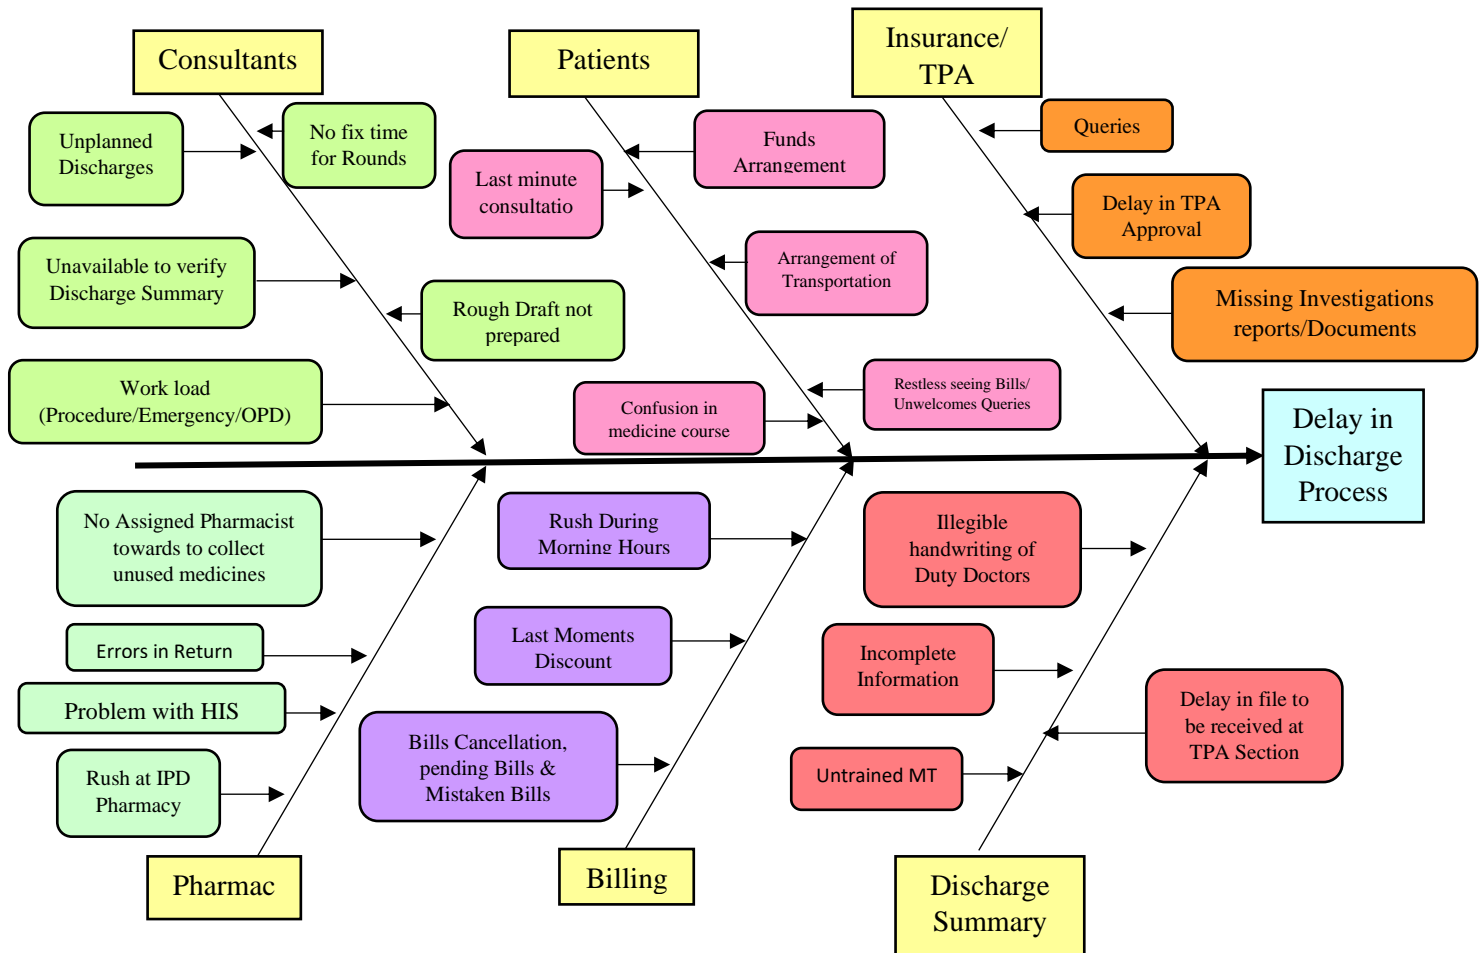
Consultants

Patients

Insurance/ TPA

Unplanned Discharges

No fix time for Rounds

Last minute consultatio

Funds Arrangement

Queries

Delay in TPA Approval

Unavailable to verify Discharge Summary

Rough Draft not prepared

Arrangement of Transportation

Missing Investigations reports/Documents

Work load (Procedure/Emergency/OPD)

Confusion in medicine course

Restless seeing Bills/ Unwelcomes Queries

Delay in Discharge Process

No Assigned Pharmacist towards to collect unused medicines

Rush During Morning Hours

Illegible handwriting of Duty Doctors

Errors in Return

Last Moments Discount

Incomplete Information

Problem with HIS

Delay in file to be received at TPA Section

Rush at IPD Pharmacy

Bills Cancellation, pending Bills & Mistaken Bills

Untrained MT

Pharmac

Billing

Discharge Summary